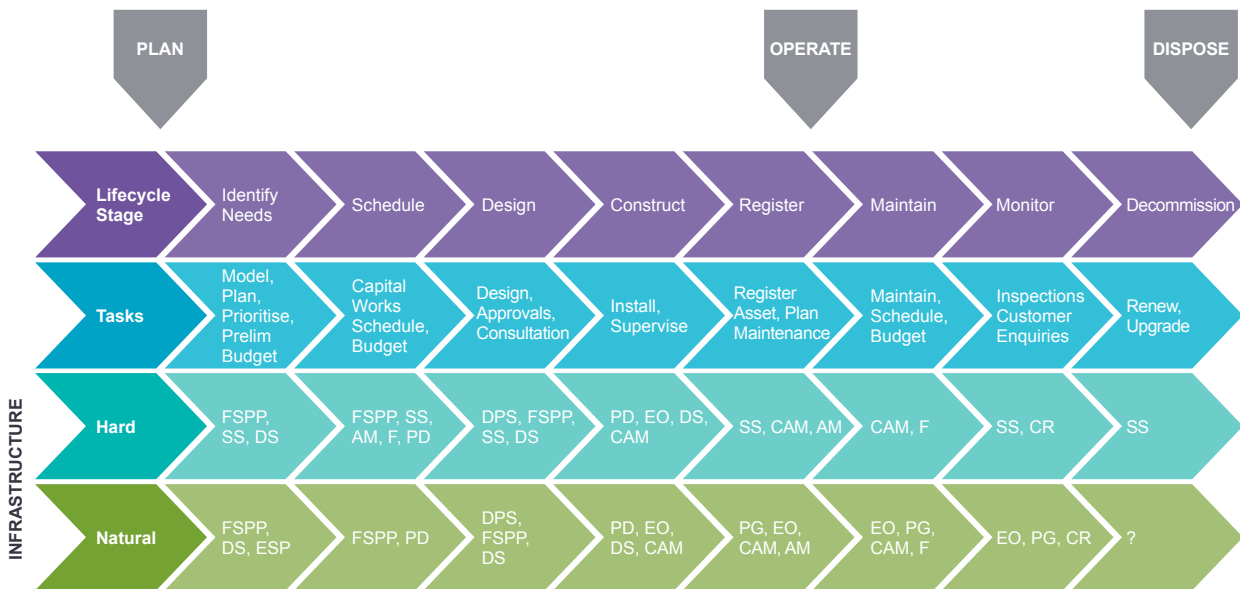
PLAN

OPERATE

DISPOSE

| Lifecycle Stage | Identify Needs | Schedule | Design | Construct | Register | Maintain | Monitor | Decommission |
|---|---|---|---|---|---|---|---|---|
| Tasks | Model, Plan, Prioritise, Prelim Budget | Capital Works Schedule, Budget | Design, Approvals, Consultation | Install, Supervise | Register Asset, Plan Maintenance | Maintain, Schedule, Budget | Inspections Customer Enquiries | Renew, Upgrade |
| Hard | FSPP, SS, DS | FSPP, SS, AM, F, PD | DPS, FSPP, SS, DS | PD, EO, DS, CAM | SS, CAM, AM | CAM, F | SS, CR | SS |
| Natural | FSPP, DS, ESP | FSPP, PD | DPS, FSPP, DS | PD, EO, DS, CAM | PG, EO, CAM, AM | EO, PG, CAM, F | EO, PG, CR | ? |

INFRASTRUCTURE